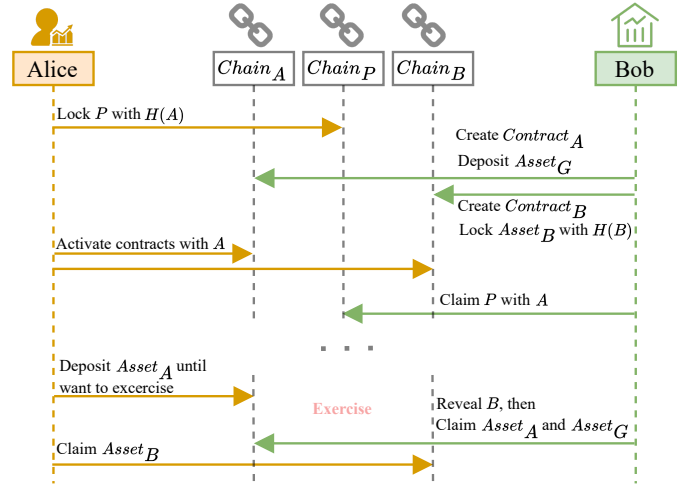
Alice

$Chain_A$

$Chain_P$

$Chain_B$

Bob

Lock $P$ with $H(A)$

Create $Contract_A$
Deposit $Asset_G$

Create $Contract_B$
Lock $Asset_B$ with $H(B)$

Activate contracts with $A$

Claim $P$ with $A$

Deposit $Asset_A$ until want to excercise

Exercise

Reveal $B$, then
Claim $Asset_A$ and $Asset_G$

Claim $Asset_B$